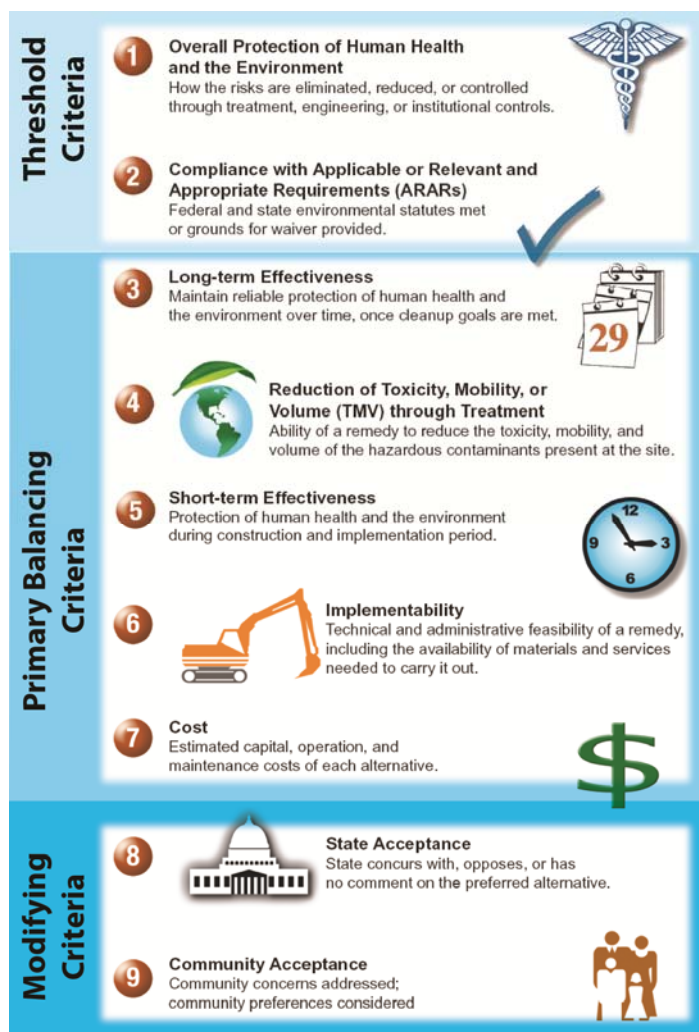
Threshold Criteria

1 Overall Protection of Human Health and the Environment
How the risks are eliminated, reduced, or controlled through treatment, engineering, or institutional controls.

2 Compliance with Applicable or Relevant and Appropriate Requirements (ARARs)
Federal and state environmental statutes met or grounds for waiver provided.

Primary Balancing Criteria

3 Long-term Effectiveness
Maintain reliable protection of human health and the environment over time, once cleanup goals are met.

29

4 Reduction of Toxicity, Mobility, or Volume (TMV) through Treatment
Ability of a remedy to reduce the toxicity, mobility, and volume of the hazardous contaminants present at the site.

5 Short-term Effectiveness
Protection of human health and the environment during construction and implementation period.

12
9 3
6

6 Implementability
Technical and administrative feasibility of a remedy, including the availability of materials and services needed to carry it out.

7 Cost
Estimated capital, operation, and maintenance costs of each alternative.

$

Modifying Criteria

8 State Acceptance
State concurs with, opposes, or has no comment on the preferred alternative.

9 Community Acceptance
Community concerns addressed; community preferences considered